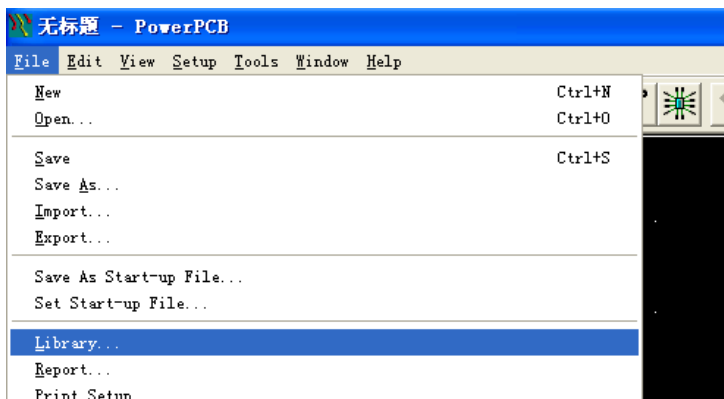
无标题 - PowerPCB

File Edit View Setup Tools Window Help

New Ctrl+N
Open... Ctrl+O

Save Ctrl+S
Save As...
Import...
Export...

Save As Start-up File...
Set Start-up File...

Library...
Report...
Print Setup